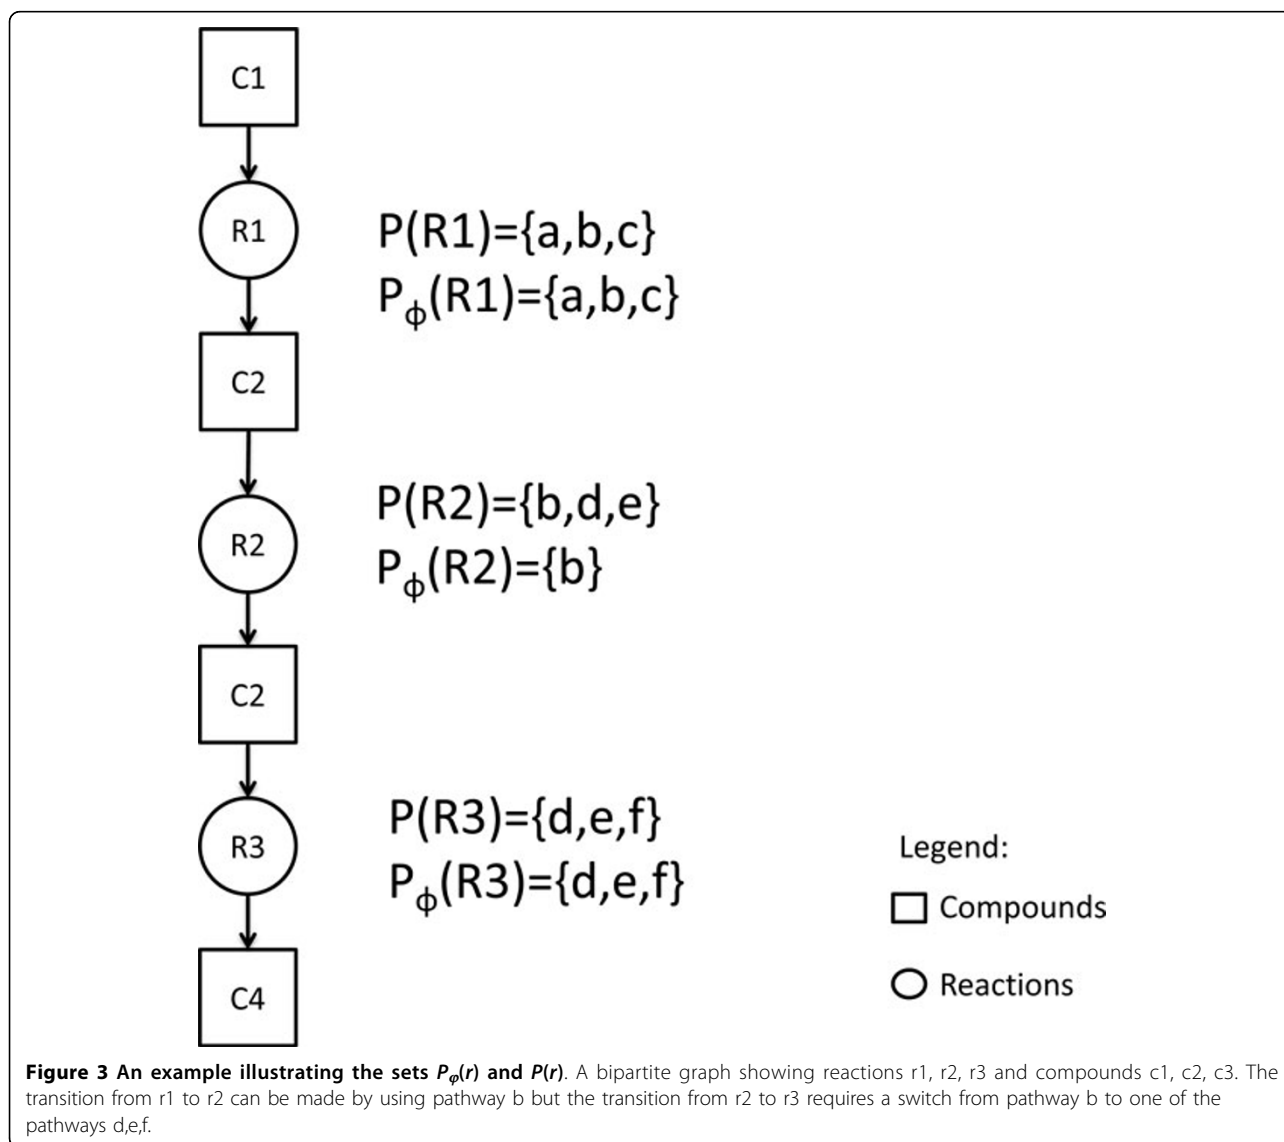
C1

R1

C2

R2

C2

R3

C4

P(R1)={a,b,c}
$P_{\phi}$(R1)={a,b,c}

P(R2)={b,d,e}
$P_{\phi}$(R2)={b}

P(R3)={d,e,f}
$P_{\phi}$(R3)={d,e,f}

Legend:
Compounds
Reactions

**Figure 3 An example illustrating the sets $P_{\varphi}(r)$ and $P(r)$**. A bipartite graph showing reactions r1, r2, r3 and compounds c1, c2, c3. The transition from r1 to r2 can be made by using pathway b but the transition from r2 to r3 requires a switch from pathway b to one of the pathways d,e,f.